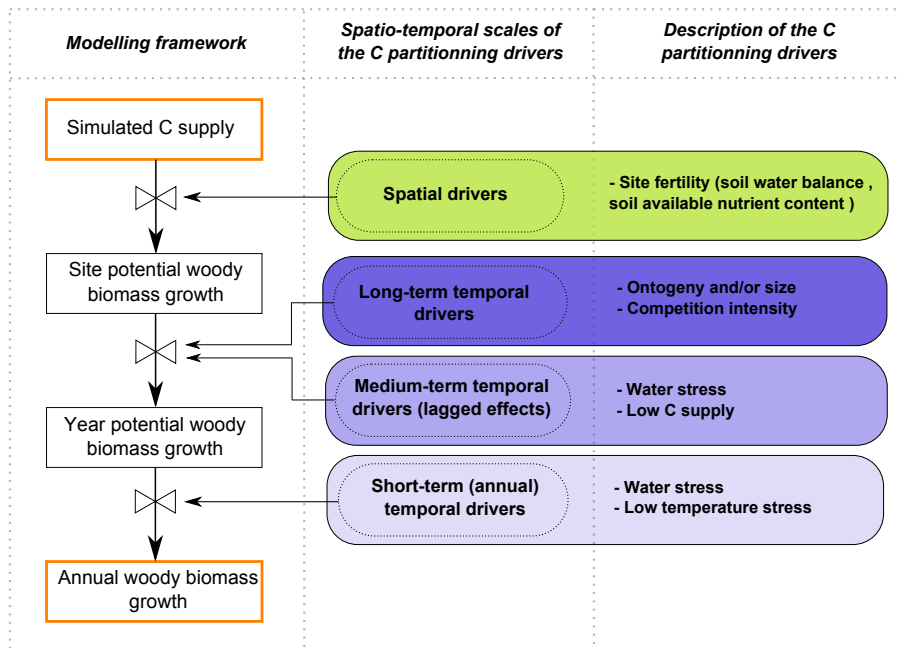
Modelling framework

Spatio-temporal scales of the C partitionning drivers

Description of the C partitionning drivers

Simulated C supply

Spatial drivers

- Site fertility (soil water balance , soil available nutrient content )

Site potential woody biomass growth

Long-term temporal drivers

- Ontogeny and/or size
- Competition intensity

Medium-term temporal drivers (lagged effects)

- Water stress
- Low C supply

Year potential woody biomass growth

Short-term (annual) temporal drivers

- Water stress
- Low temperature stress

Annual woody biomass growth